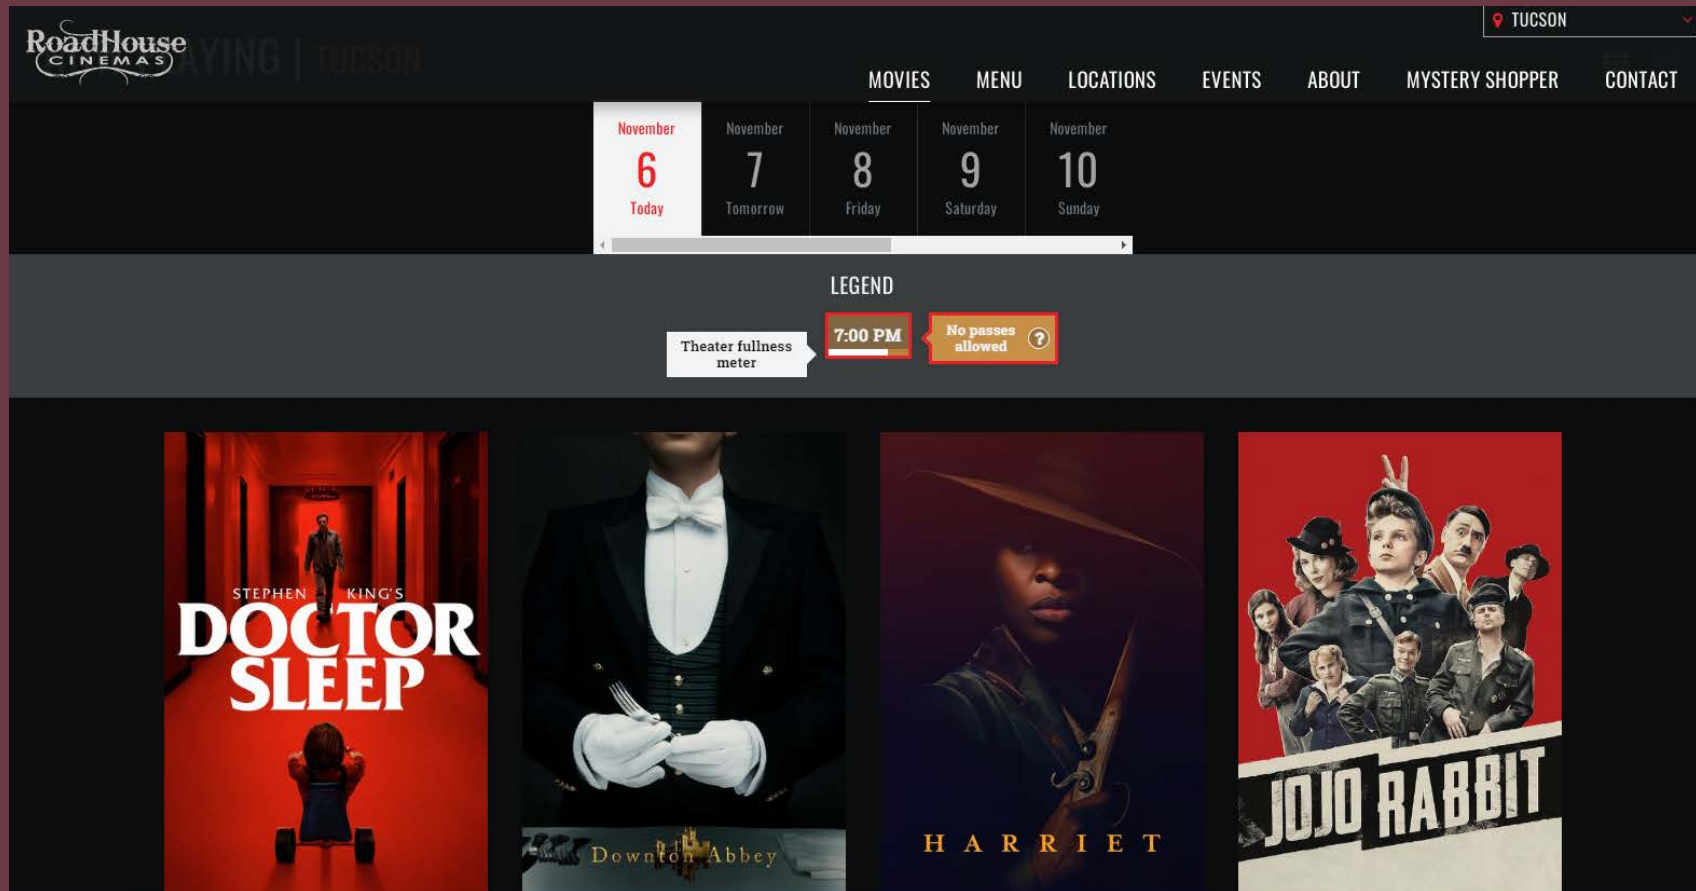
RoadHouse CINEMAS

TUCSON

MOVIES MENU LOCATIONS EVENTS ABOUT MYSTERY SHOPPER CONTACT

November 6 Today
November 7 Tomorrow
November 8 Friday
November 9 Saturday
November 10 Sunday

LEGEND

Theater fullness meter

7:00 PM

No passes allowed ?

STEPHEN KING'S DOCTOR SLEEP

Downton Abbey

HARRIET

JOJO RABBIT